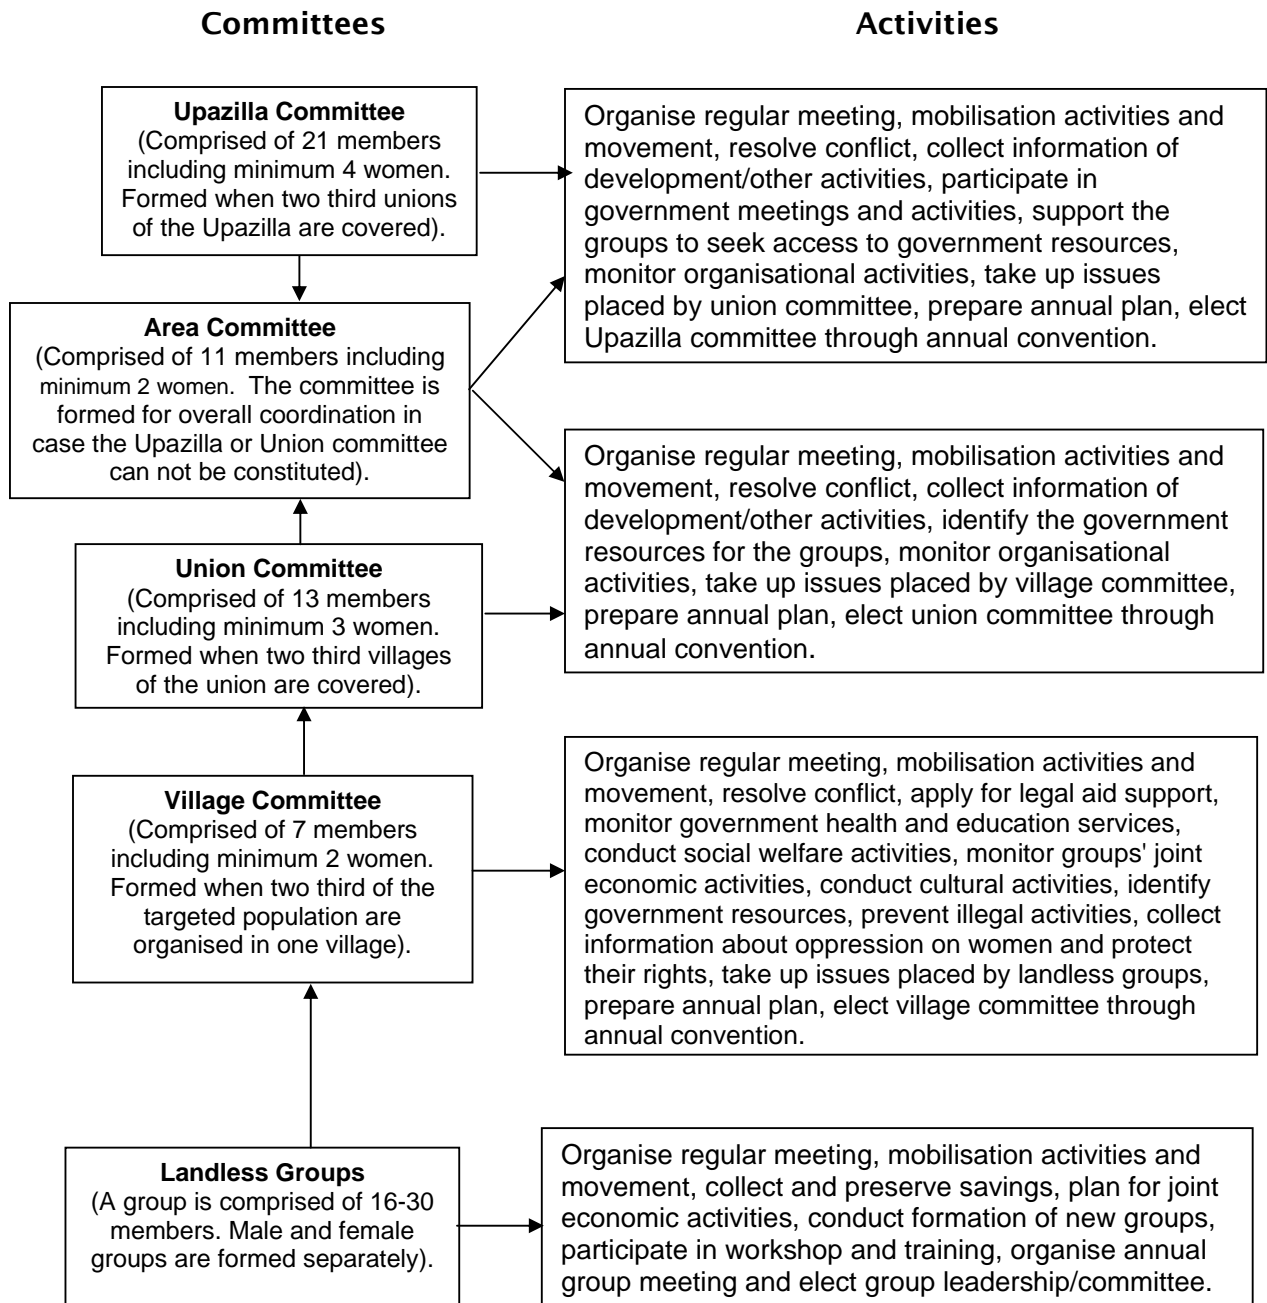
Committees

Activities

Upazilla Committee
(Comprised of 21 members including minimum 4 women. Formed when two third unions of the Upazilla are covered).

Organise regular meeting, mobilisation activities and movement, resolve conflict, collect information of development/other activities, participate in government meetings and activities, support the groups to seek access to government resources, monitor organisational activities, take up issues placed by union committee, prepare annual plan, elect Upazilla committee through annual convention.

Area Committee
(Comprised of 11 members including minimum 2 women. The committee is formed for overall coordination in case the Upazilla or Union committee can not be constituted).

Organise regular meeting, mobilisation activities and movement, resolve conflict, collect information of development/other activities, identify the government resources for the groups, monitor organisational activities, take up issues placed by village committee, prepare annual plan, elect union committee through annual convention.

Union Committee
(Comprised of 13 members including minimum 3 women. Formed when two third villages of the union are covered).

Village Committee
(Comprised of 7 members including minimum 2 women. Formed when two third of the targeted population are organised in one village).

Organise regular meeting, mobilisation activities and movement, resolve conflict, apply for legal aid support, monitor government health and education services, conduct social welfare activities, monitor groups' joint economic activities, conduct cultural activities, identify government resources, prevent illegal activities, collect information about oppression on women and protect their rights, take up issues placed by landless groups, prepare annual plan, elect village committee through annual convention.

Landless Groups
(A group is comprised of 16-30 members. Male and female groups are formed separately).

Organise regular meeting, mobilisation activities and movement, collect and preserve savings, plan for joint economic activities, conduct formation of new groups, participate in workshop and training, organise annual group meeting and elect group leadership/committee.